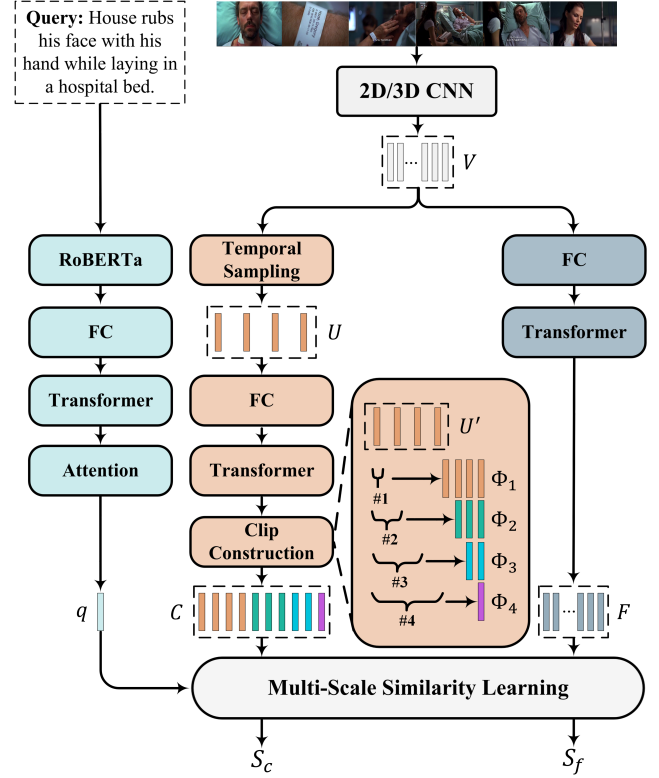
**Query:** House rubs his face with his hand while laying in a hospital bed.

2D/3D CNN

$V$

RoBERTa

FC

Transformer

Attention

Temporal Sampling

$U$

FC

Transformer

Clip Construction

FC

Transformer

$U'$

#1

$\Phi_1$

#2

$\Phi_2$

#3

$\Phi_3$

#4

$\Phi_4$

$q$

$C$

$F$

Multi-Scale Similarity Learning

$S_c$

$S_f$